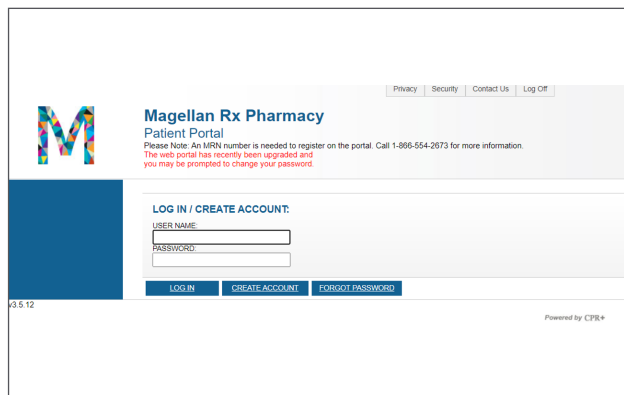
Privacy | Security | Contact Us | Log Off

Magellan Rx Pharmacy
Patient Portal
Please Note: An MRN number is needed to register on the portal. Call 1-866-554-2673 for more information.
The web portal has recently been upgraded and
you may be prompted to change your password.

LOG IN / CREATE ACCOUNT:
USER NAME:
PASSWORD:

LOG IN
CREATE ACCOUNT
FORGOT PASSWORD

v3.5.12

Powered by CPR+